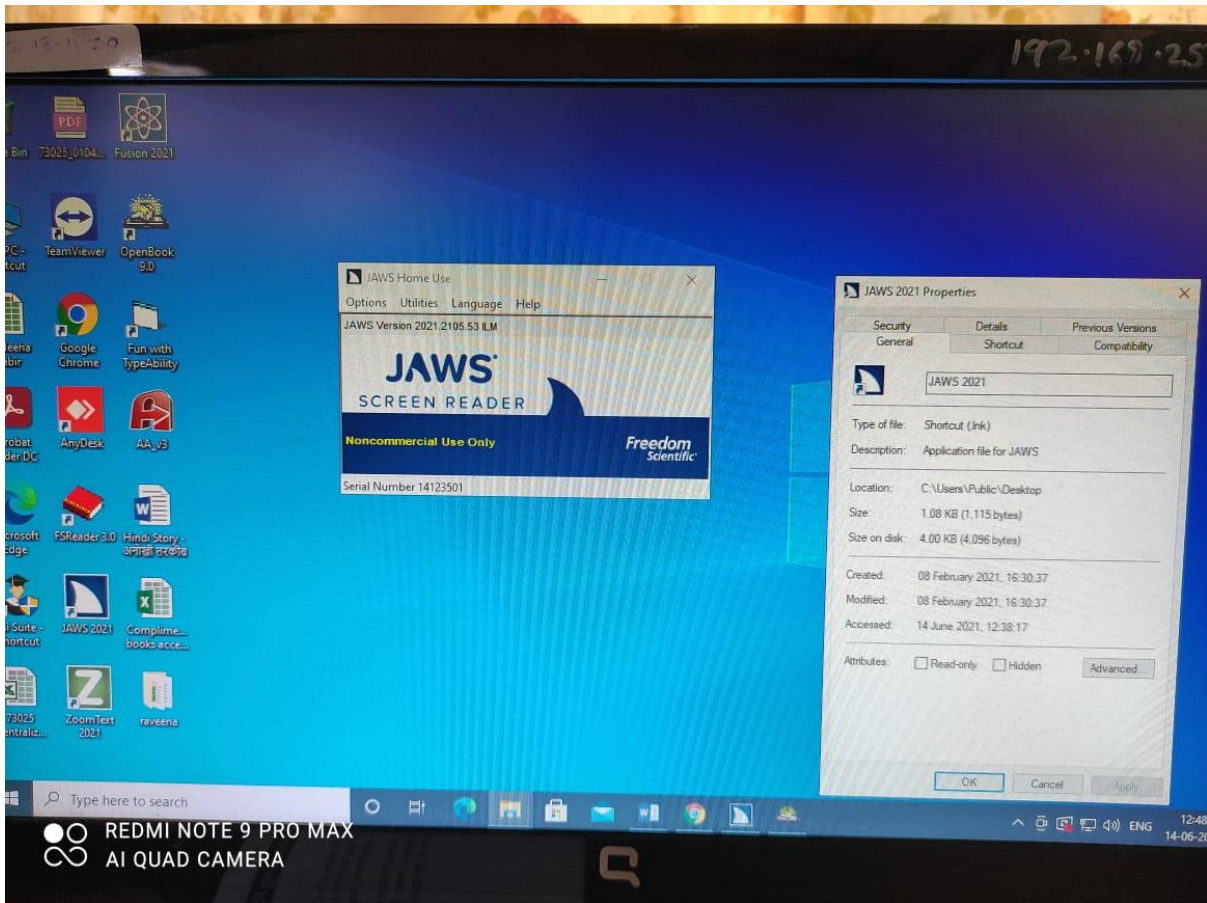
192.168.25

e Bin
73025_0104...
Fusion 2021
PC - rtcut
TeamViewer
OpenBook 9.0
eeha abir
Google Chrome
Fun with TypeAbility
robat der DC
AnyDesk
AA_v3
crosoft dge
FSReader 3.0
Hindi Story - अनोखी तरकीब
Suite - hortcut
JAWS 2021
Complime... books acce...
73025 entraliz...
ZoomText 2021
raveena

JAWS Home Use
Options Utilities Language Help
JAWS Version 2021.2105.53 ILM
JAWS
SCREEN READER
Noncommercial Use Only
Freedom Scientific
Serial Number 14123501

JAWS 2021 Properties
Security
Details
Previous Versions
General
Shortcut
Compatibility
JAWS 2021
Type of file: Shortcut (.lnk)
Description: Application file for JAWS
Location: C:\Users\Public\Desktop
Size: 1.08 KB (1,115 bytes)
Size on disk: 4.00 KB (4,096 bytes)
Created: 08 February 2021, 16:30:37
Modified: 08 February 2021, 16:30:37
Accessed: 14 June 2021, 12:38:17
Attributes: Read-only Hidden Advanced...
OK Cancel Apply

Type here to search
ENG
12:48
14-06-20

REDMI NOTE 9 PRO MAX
AI QUAD CAMERA